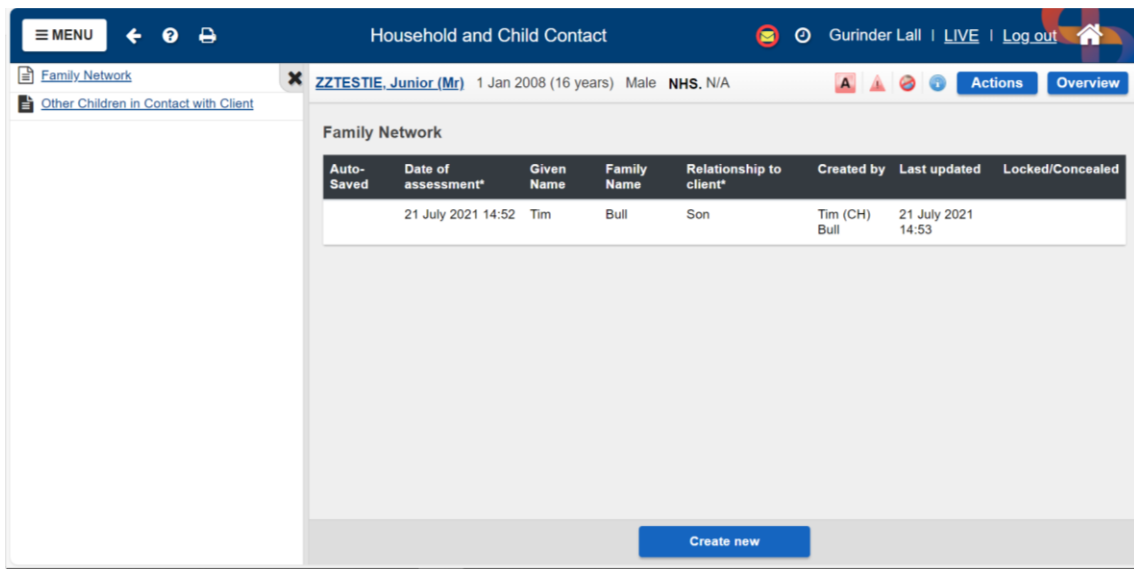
≡ MENU

Household and Child Contact

Gurinder Lall | LIVE | Log out

Family Network
Other Children in Contact with Client

ZZTESTIE, Junior (Mr) 1 Jan 2008 (16 years) Male NHS. N/A

A

Actions Overview

Family Network

| Auto-Saved | Date of assessment* | Given Name | Family Name | Relationship to client* | Created by | Last updated | Locked/Concealed |
|---|---|---|---|---|---|---|---|
| | 21 July 2021 14:52 | Tim | Bull | Son | Tim (CH) Bull | 21 July 2021 14:53 | |

Create new